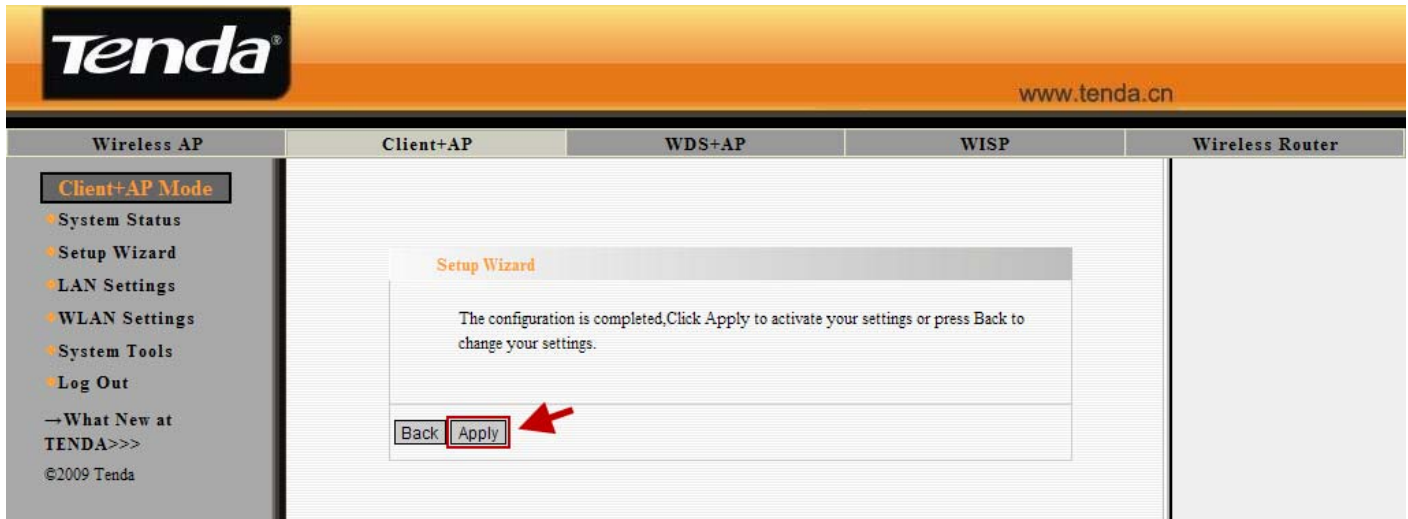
Tenda®

www.tenda.cn

Wireless AP | Client+AP | WDS+AP | WISP | Wireless Router

Client+AP Mode
System Status
Setup Wizard
LAN Settings
WLAN Settings
System Tools
Log Out
→What New at TENDA>>>
©2009 Tenda

Setup Wizard

The configuration is completed,Click Apply to activate your settings or press Back to change your settings.

Back Apply